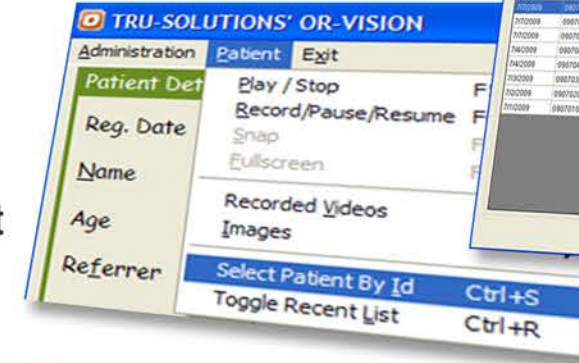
TRU-SOLUTIONS' OR-VISION

Administration Patient Exit

Patient Det

Reg. Date

Name

Age

Referrer

Play / Stop F

Record/Pause/Resume F

Snap F

Fullscreen F

Recorded Videos

Images

Select Patient By Id Ctrl+S

Toggle Recent List Ctrl+R

| 7/7/2009 | 0907 |
|---|---|
| 7/7/2009 | 0907 |
| 7/7/2009 | 0907 |
| 7/4/2009 | 0907 |
| 7/4/2009 | 0907 |
| 7/3/2009 | 0907 |
| 7/2/2009 | 0907 |
| 7/1/2009 | 0907 |